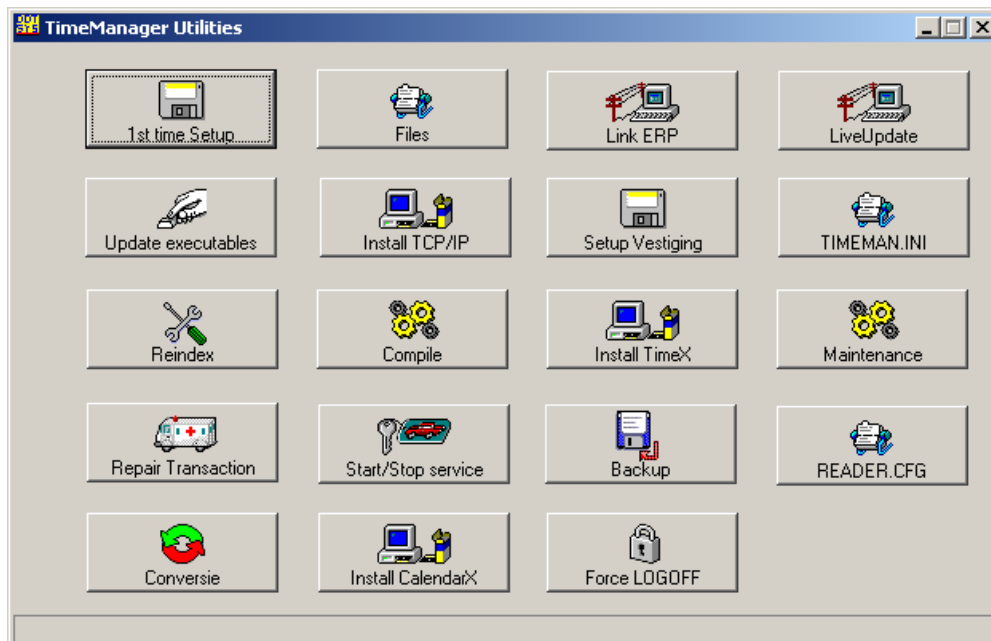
TimeManager Utilities

1st time Setup
Files
Link ERP
LiveUpdate

Update executables
Install TCP/IP
Setup Vestiging
TIMEMAN.INI

Reindex
Compile
Install TimeX
Maintenance

Repair Transaction
Start/Stop service
Backup
READER.CFG

Conversie
Install CalendarX
Force LOGOFF